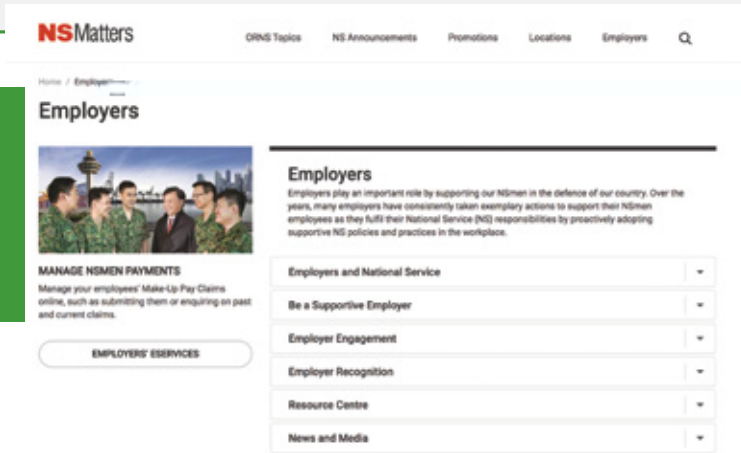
NSMatters

ORNS Topics NS Announcements Promotions Locations Employers

Home / Employers

Employers

MANAGE NSMEN PAYMENTS

Manage your employees' Make-Up Pay Claims online, such as submitting them or enquiring on past and current claims.

EMPLOYERS' ESERVICES

Employers

Employers play an important role by supporting our NSmen in the defence of our country. Over the years, many employers have consistently taken exemplary actions to support their NSmen employees as they fulfil their National Service (NS) responsibilities by proactively adopting supportive NS policies and practices in the workplace.

Employers and National Service

Be a Supportive Employer

Employer Engagement

Employer Recognition

Resource Centre

News and Media